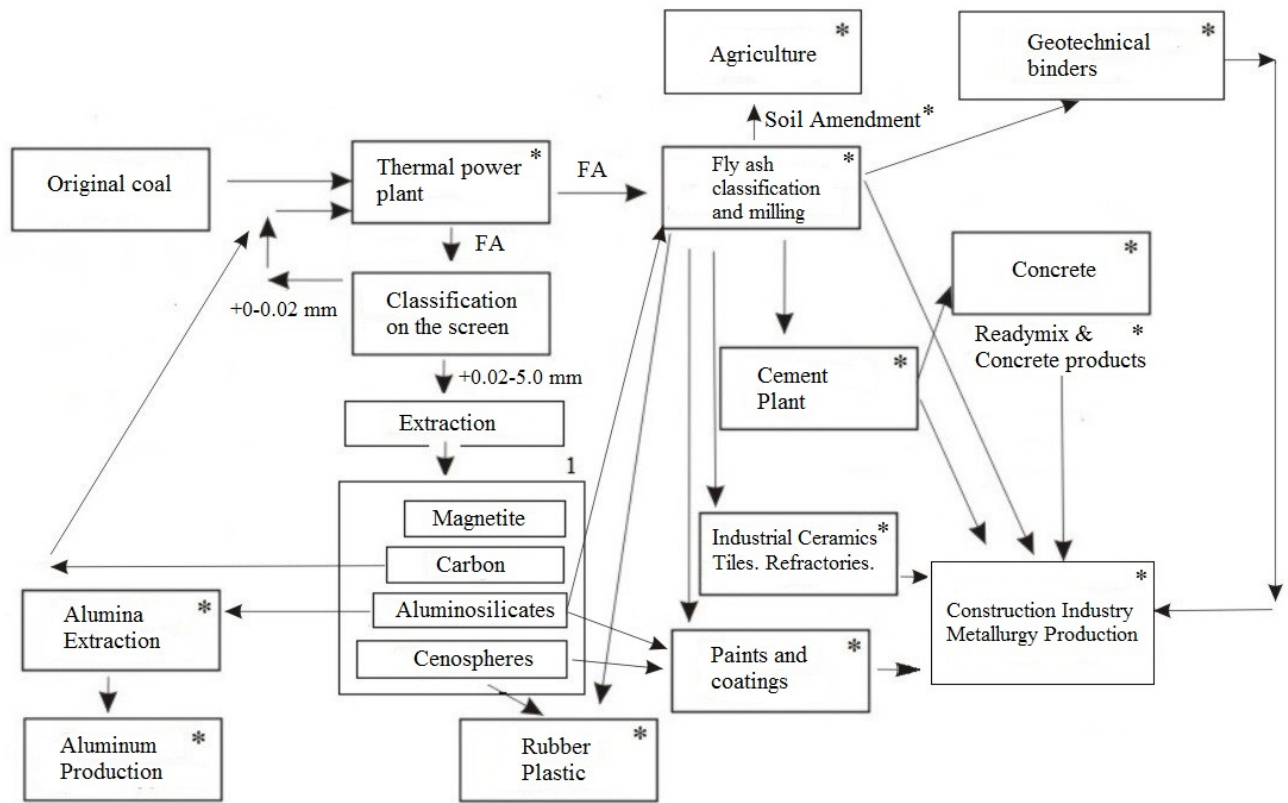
Agriculture *

Geotechnical binders *

Soil Amendment*

Original coal

Thermal power plant *

FA

Fly ash classification and milling *

FA

+0-0.02 mm

Classification on the screen

Concrete *

Readymix & Concrete products *

+0.02-5.0 mm

Cement Plant *

Extraction

1

Magnetite

Carbon

Industrial Ceramics* Tiles. Refractories.

Construction Industry Metallurgy Production *

Alumina Extraction *

Aluminosilicates

Cenospheres

Paints and coatings *

Aluminum Production *

Rubber Plastic *